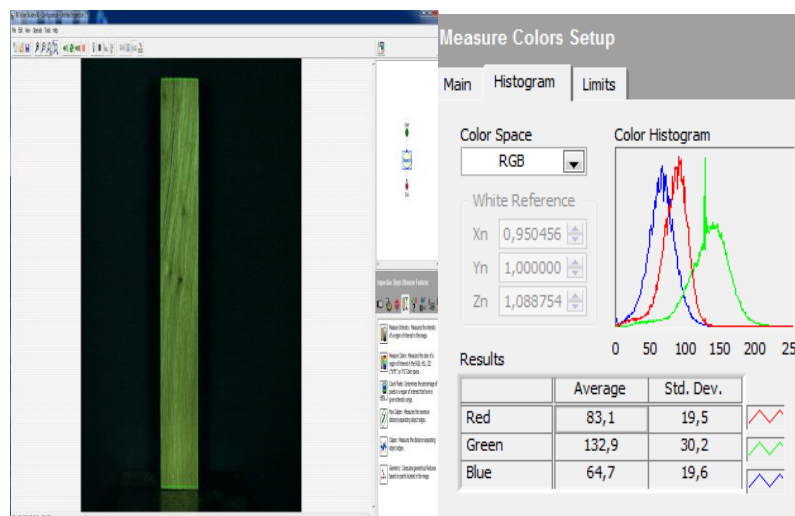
Measure Colors Setup

Main | Histogram | Limits

Color Space

RGB

White Reference

Xn 0,950456

Yn 1,000000

Zn 1,088754

Color Histogram

0 50 100 150 200 25

Results

| | Average | Std. Dev. |
|---|---|---|
| Red | 83,1 | 19,5 |
| Green | 132,9 | 30,2 |
| Blue | 64,7 | 19,6 |